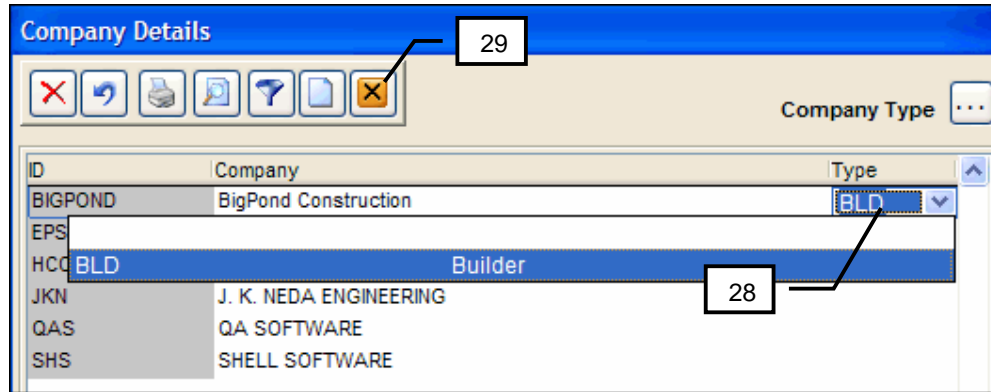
Company Details

29

Company Type ...

| ID | Company | Type |
|---|---|---|
| BIGPOND | BigPond Construction | BLD |
| EPS | | |
| HCC | | |
| JKN | J. K. NEDA ENGINEERING | |
| QAS | QA SOFTWARE | |
| SHS | SHELL SOFTWARE | |

BLD Builder

28